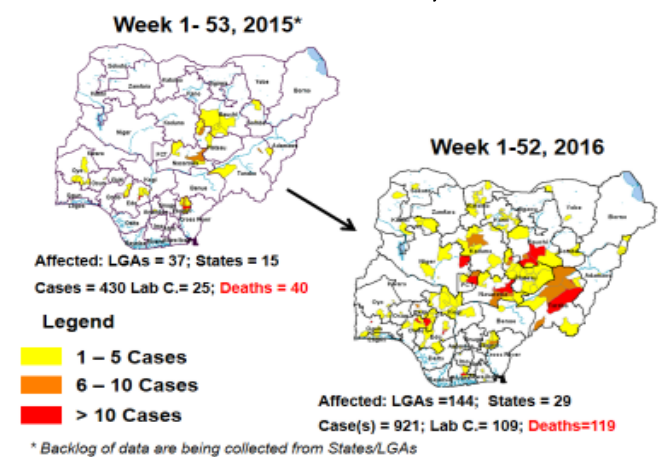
Week 1- 53, 2015*

Week 1-52, 2016

Affected: LGAs = 37; States = 15

Cases = 430 Lab C.= 25; Deaths = 40

Legend

1 – 5 Cases

6 – 10 Cases

> 10 Cases

Affected: LGAs =144; States = 29

Case(s) = 921; Lab C.= 109; Deaths=119

* Backlog of data are being collected from States/LGAs